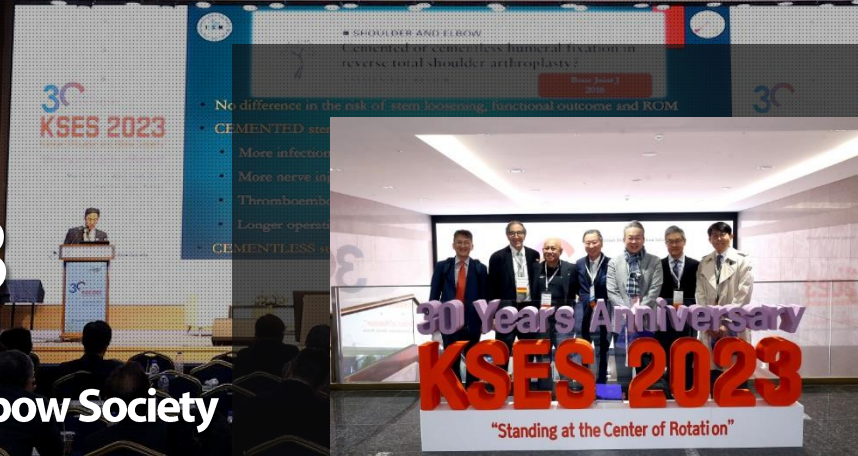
SHOULDER AND ELBOW

Cemented or cementless humeral fixation in reverse total shoulder arthroplasty?

Bone Joint J 2018

No difference in the risk of stem loosening, functional outcome and ROM

CEMENTED ste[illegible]

More infectio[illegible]

More nerve in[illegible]

Thromboemb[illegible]

Longer operat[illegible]

CEMENTLESS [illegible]

30 KSES 2023

30

30

bow Society

30 Years Anniversary

KSES 2023

"Standing at the Center of Rotation"